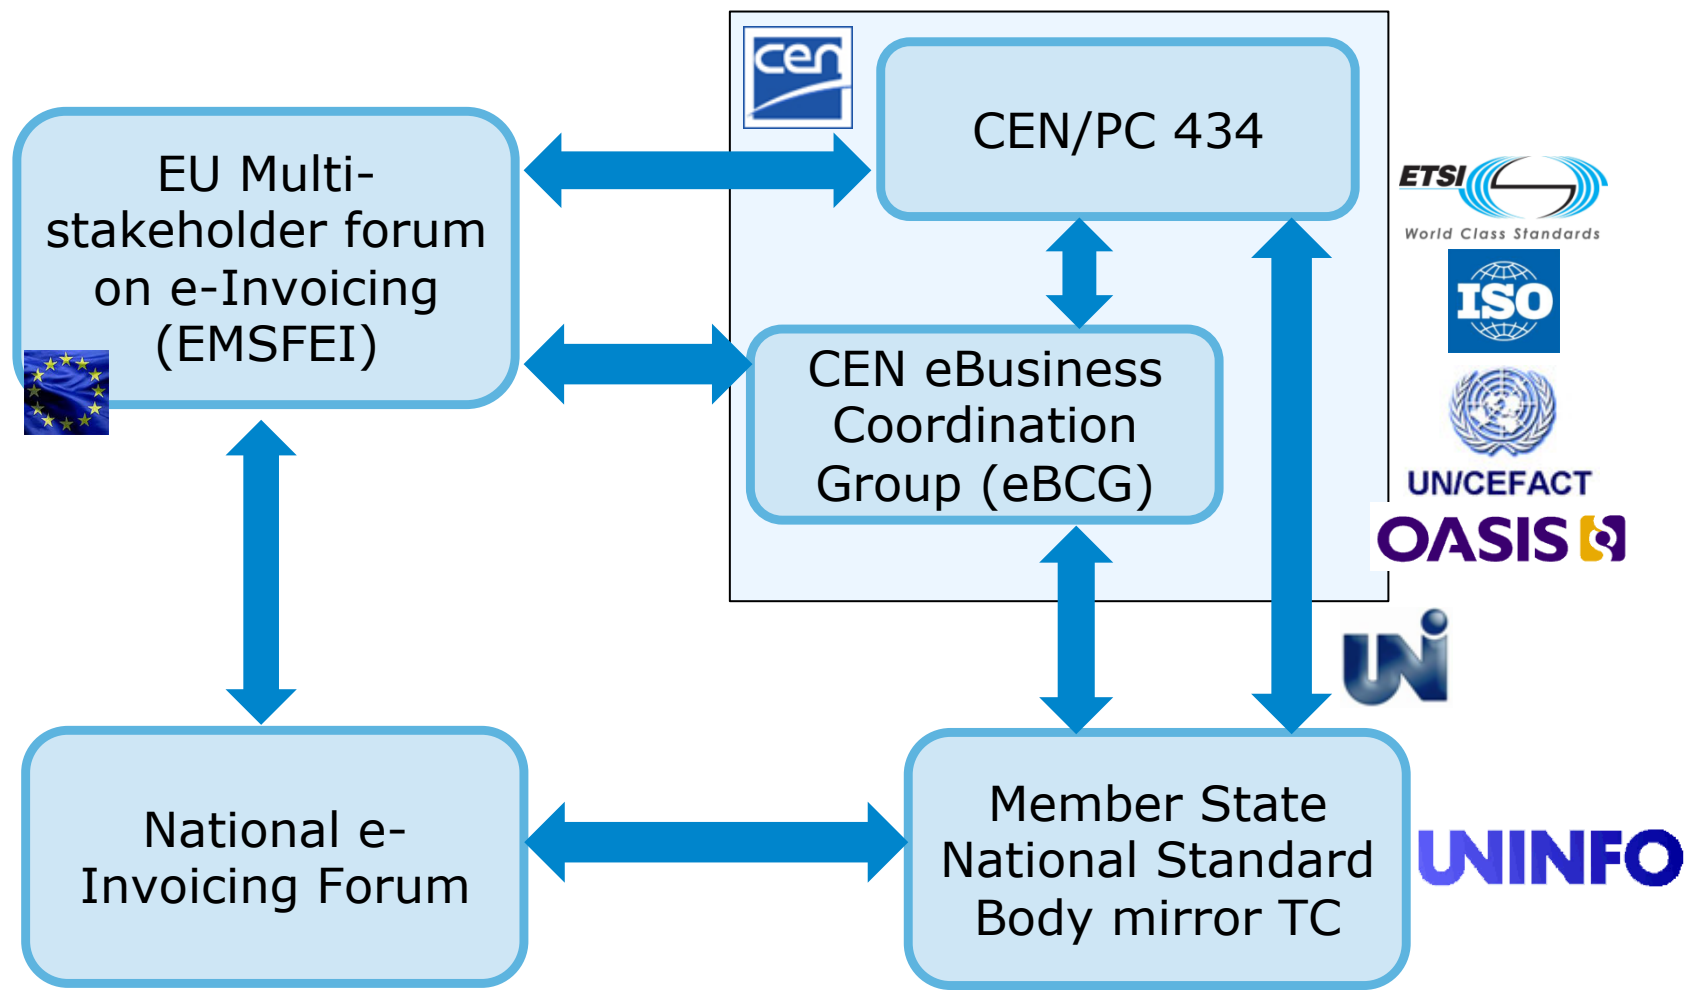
cen

CEN/PC 434

EU Multi-stakeholder forum on e-Invoicing (EMSFEI)

CEN eBusiness Coordination Group (eBCG)

ETSI
World Class Standards

ISO

UN/CEFACT

OASIS

UNI

National e-Invoicing Forum

Member State National Standard Body mirror TC

UNINFO